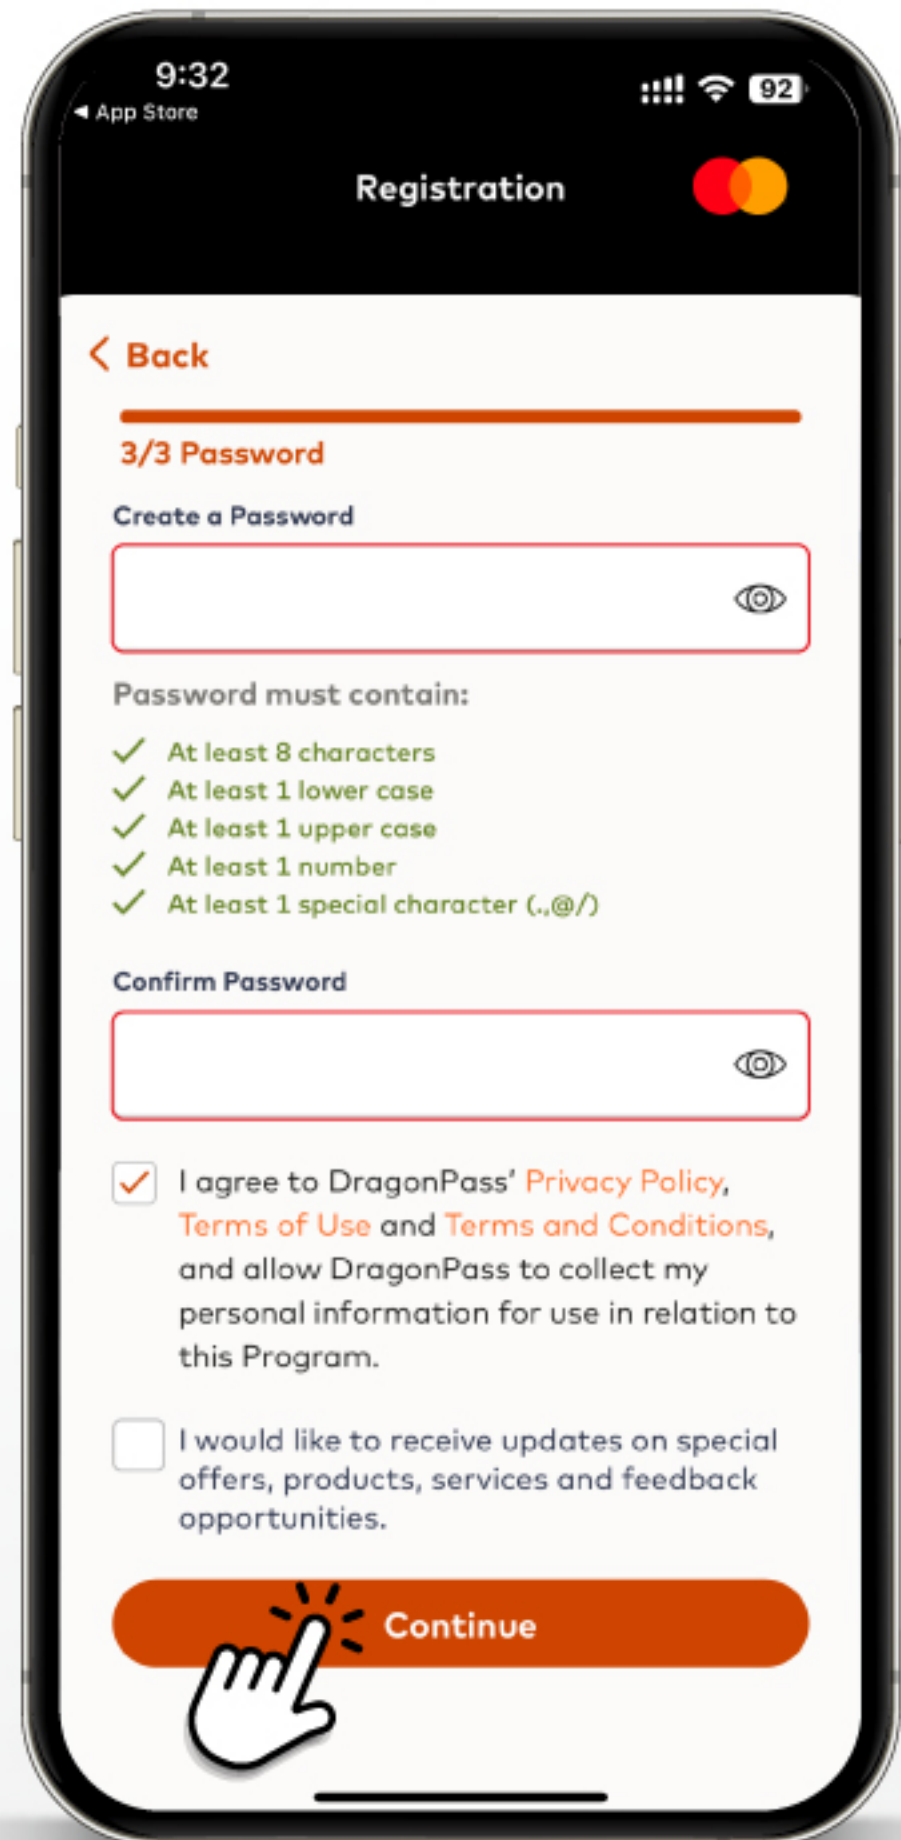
9:32
◀ App Store
92

Registration

< Back

3/3 Password

Create a Password

Password must contain:

At least 8 characters
At least 1 lower case
At least 1 upper case
At least 1 number
At least 1 special character (.,@/)

Confirm Password

I agree to DragonPass' Privacy Policy, Terms of Use and Terms and Conditions, and allow DragonPass to collect my personal information for use in relation to this Program.

I would like to receive updates on special offers, products, services and feedback opportunities.

Continue